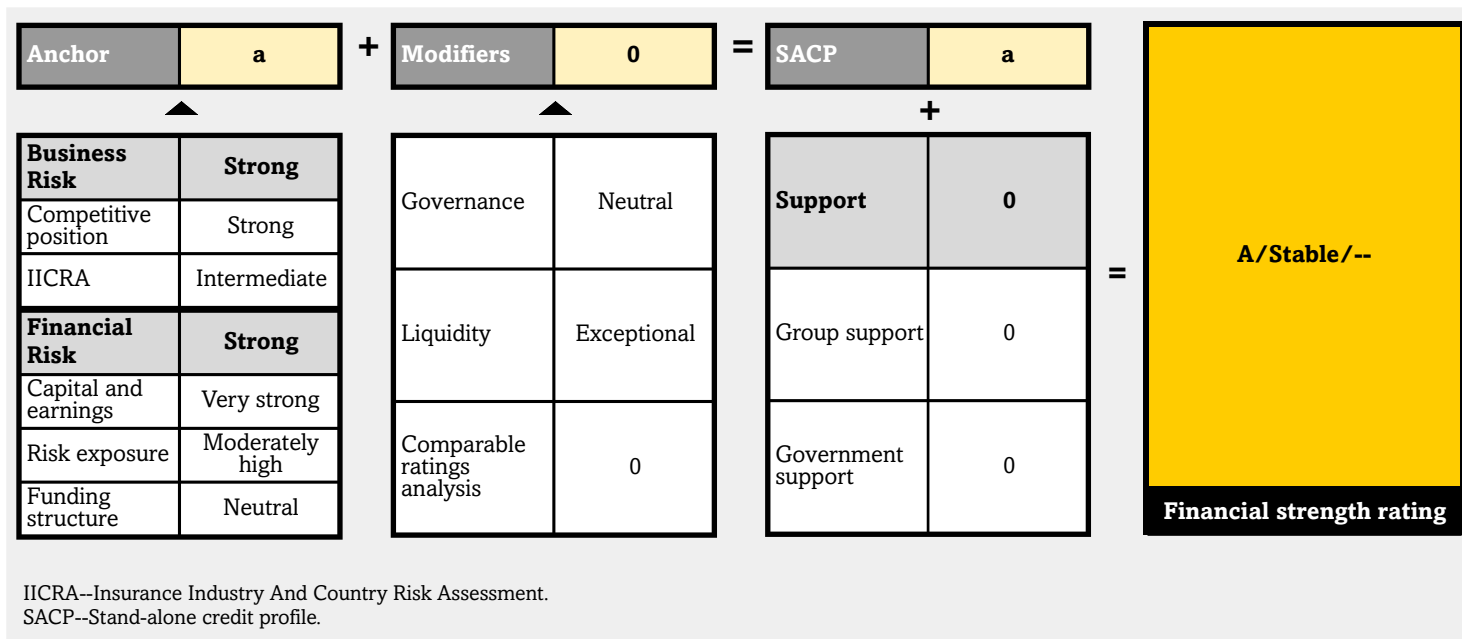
| Anchor | a |
|---|---|

+

| Modifiers | 0 |
|---|---|

=

| SACP | a |
|---|---|

| Business Risk | Strong |
|---|---|
| Competitive position | Strong |
| IICRA | Intermediate |
| Financial Risk | Strong |
| Capital and earnings | Very strong |
| Risk exposure | Moderately high |
| Funding structure | Neutral |

| Governance | Neutral |
|---|---|
| Liquidity | Exceptional |
| Comparable ratings analysis | 0 |

+

| Support | 0 |
|---|---|
| Group support | 0 |
| Government support | 0 |

=

A/Stable/--

Financial strength rating

IICRA--Insurance Industry And Country Risk Assessment.
SACP--Stand-alone credit profile.